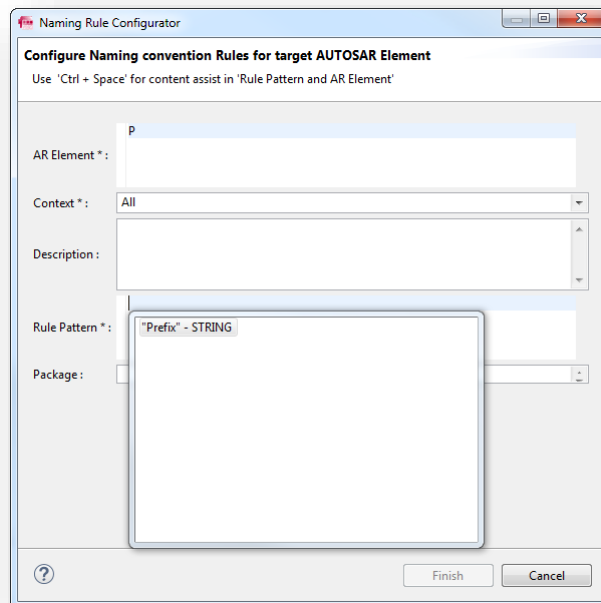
Naming Rule Configurator

Configure Naming convention Rules for target AUTOSAR Element

Use 'Ctrl + Space' for content assist in 'Rule Pattern and AR Element'

AR Element * :

P

Context * :

All

Description :

Rule Pattern * :

"Prefix" - STRING

Package :

?

Finish

Cancel